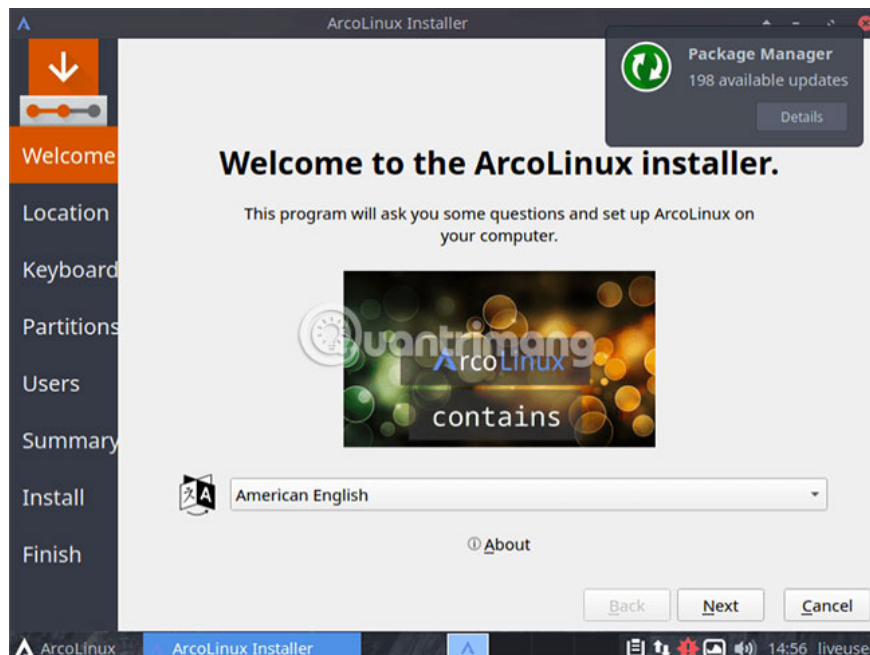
ArcoLinux Installer

Package Manager
198 available updates
Details

Welcome
Location
Keyboard
Partitions
Users
Summary
Install
Finish

Welcome to the ArcoLinux installer.

This program will ask you some questions and set up ArcoLinux on your computer.

quantrimang

ArcoLinux
contains

American English

About

Back
Next
Cancel

ArcoLinux
ArcoLinux Installer
14:56 liveuse